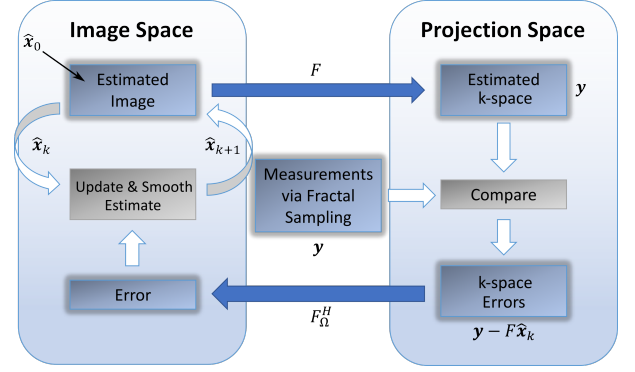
Image Space

Projection Space

$\widehat{\boldsymbol{x}}_0$

Estimated Image

$F$

Estimated k-space

$\boldsymbol{y}$

$\widehat{\boldsymbol{x}}_k$

$\widehat{\boldsymbol{x}}_{k+1}$

Update & Smooth Estimate

Measurements via Fractal Sampling

$\boldsymbol{y}$

Compare

Error

$F_\Omega^H$

k-space Errors

$\boldsymbol{y} - F\widehat{\boldsymbol{x}}_k$